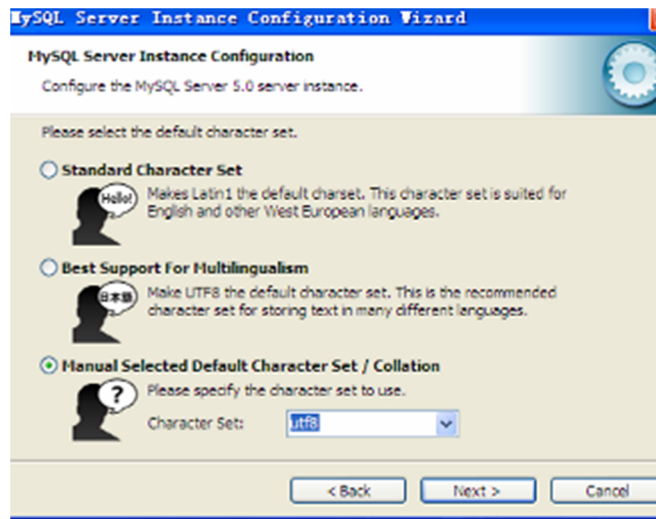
MySQL Server Instance Configuration Wizard

MySQL Server Instance Configuration

Configure the MySQL Server 5.0 server instance.

Please select the default character set.

Standard Character Set

Hello!

Makes Latin1 the default charset. This character set is suited for English and other West European languages.

Best Support For Multilingualism

日本語

Make UTF8 the default character set. This is the recommended character set for storing text in many different languages.

Manual Selected Default Character Set / Collation

?

Please specify the character set to use.

Character Set: utf8

< Back

Next >

Cancel